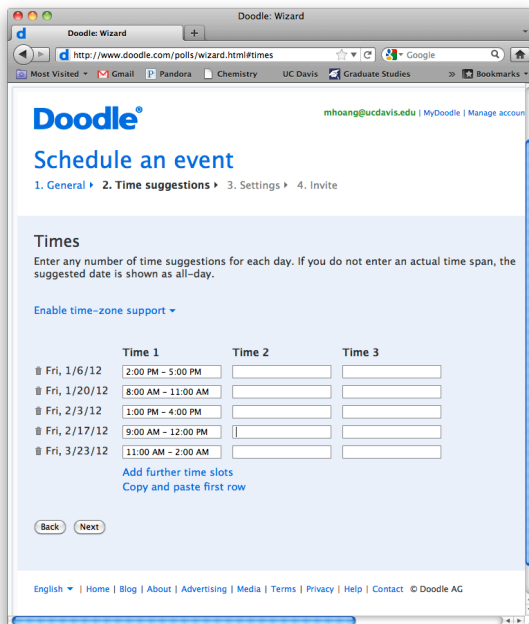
Doodle: Wizard

Doodle: Wizard

http://www.doodle.com/polls/wizard.html#times

Google

Most Visited  Gmail  Pandora  Chemistry  UC Davis  Graduate Studies  Bookmarks

Doodle®

mhoang@ucdavis.edu | MyDoodle | Manage accou

Schedule an event

1. General ▸ 2. Time suggestions ▸ 3. Settings ▸ 4. Invite

Times

Enter any number of time suggestions for each day. If you do not enter an actual time span, the suggested date is shown as all-day.

Enable time-zone support ▾

| | Time 1 | Time 2 | Time 3 |
|---|---|---|---|
| Fri, 1/6/12 | 2:00 PM – 5:00 PM | | |
| Fri, 1/20/12 | 8:00 AM – 11:00 AM | | |
| Fri, 2/3/12 | 1:00 PM – 4:00 PM | | |
| Fri, 2/17/12 | 9:00 AM – 12:00 PM | | |
| Fri, 3/23/12 | 11:00 AM – 2:00 AM | | |

Add further time slots
Copy and paste first row

Back  Next

English ▾ | Home | Blog | About | Advertising | Media | Terms | Privacy | Help | Contact | © Doodle AG